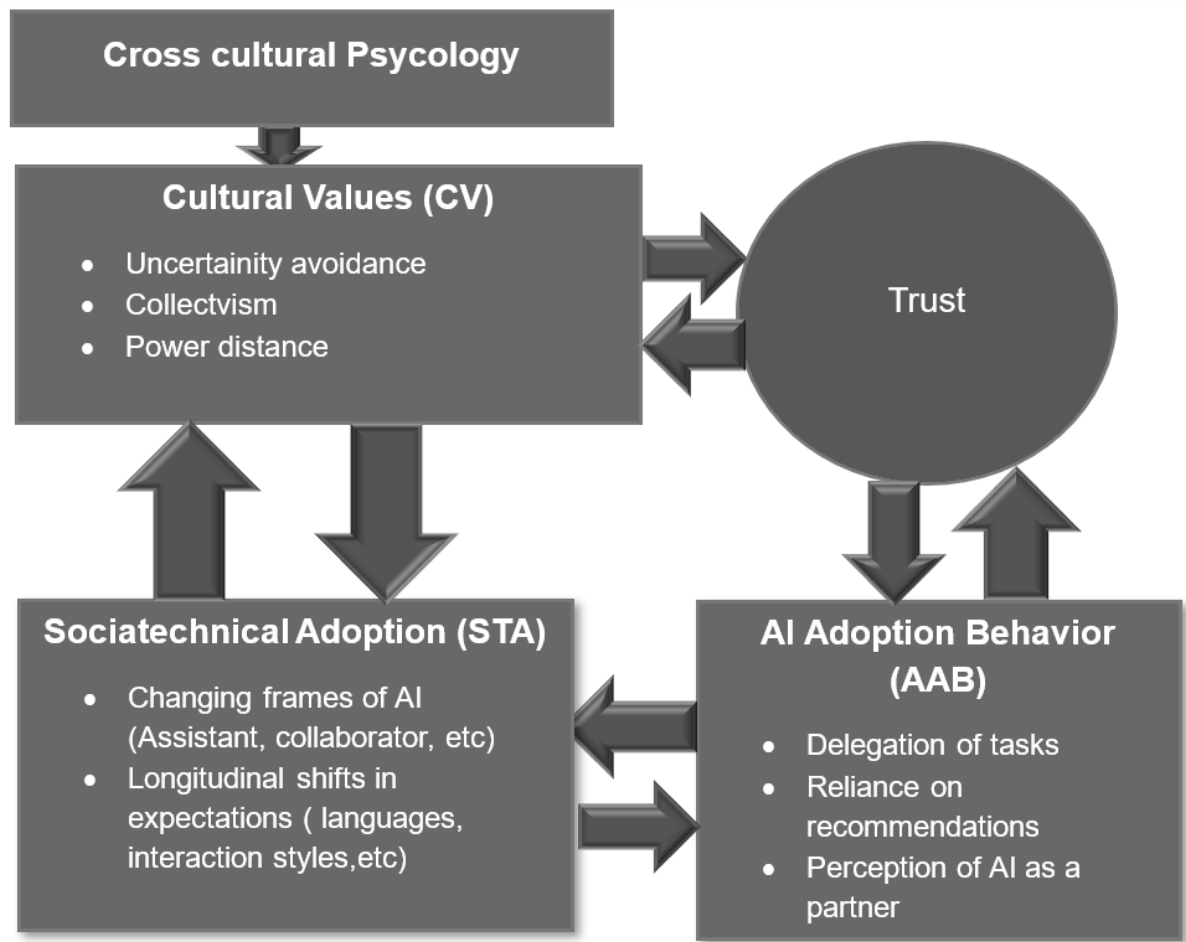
Cross cultural Psycology

Cultural Values (CV)

- Uncertainity avoidance
- Collectvism
- Power distance

Trust

Sociatechnical Adoption (STA)

- Changing frames of AI (Assistant, collaborator, etc)
- Longitudinal shifts in expectations ( languages, interaction styles,etc)

AI Adoption Behavior (AAB)

- Delegation of tasks
- Reliance on recommendations
- Perception of AI as a partner